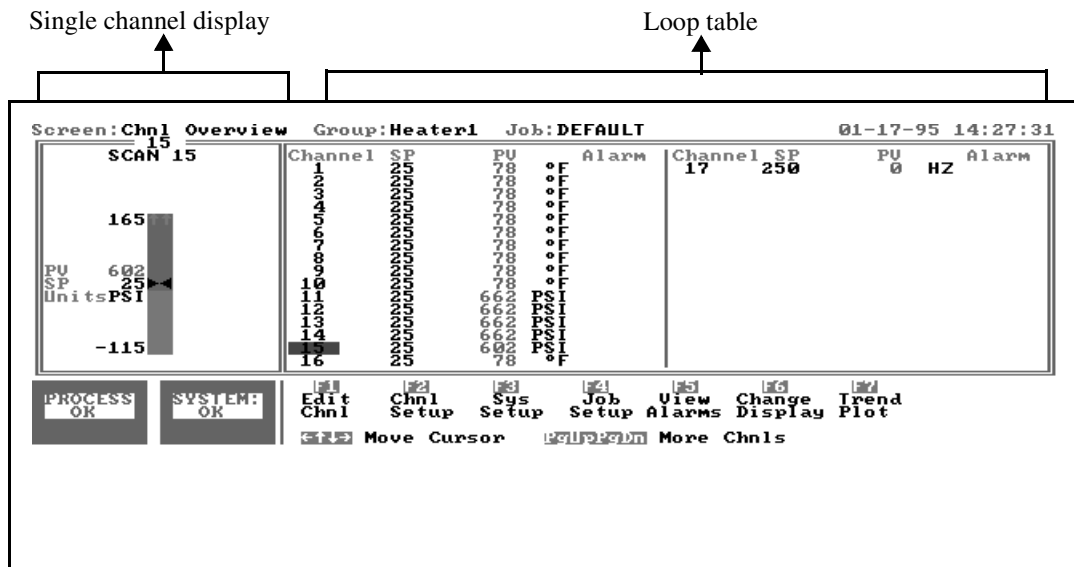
Single channel display

Loop table

Screen:Chnl Overview Group:Heater1 Job:DEFAULT 01-17-95 14:27:31

15
SCAN 15

165

PV 602
SP 25
Units PSI

-115

| Channel | SP | PV | | Alarm |
|---|---|---|---|---|
| 1 | 25 | 78 | °F | |
| 2 | 25 | 78 | °F | |
| 3 | 25 | 78 | °F | |
| 4 | 25 | 78 | °F | |
| 5 | 25 | 78 | °F | |
| 6 | 25 | 78 | °F | |
| 7 | 25 | 78 | °F | |
| 8 | 25 | 78 | °F | |
| 9 | 25 | 78 | °F | |
| 10 | 25 | 78 | °F | |
| 11 | 25 | 662 | PSI | |
| 12 | 25 | 662 | PSI | |
| 13 | 25 | 662 | PSI | |
| 14 | 25 | 662 | PSI | |
| 15 | 25 | 602 | PSI | |
| 16 | 25 | 78 | °F | |

| Channel | SP | PV | | Alarm |
|---|---|---|---|---|
| 17 | 250 | 0 | HZ | |

PROCESS OK

SYSTEM: OK

F1 Edit Chnl
F2 Chnl Setup
F3 Sys Setup
F4 Job Setup
F5 View Alarms
F6 Change Display
F7 Trend Plot

←↑↓→ Move Cursor

PgUpPgDn More Chnls